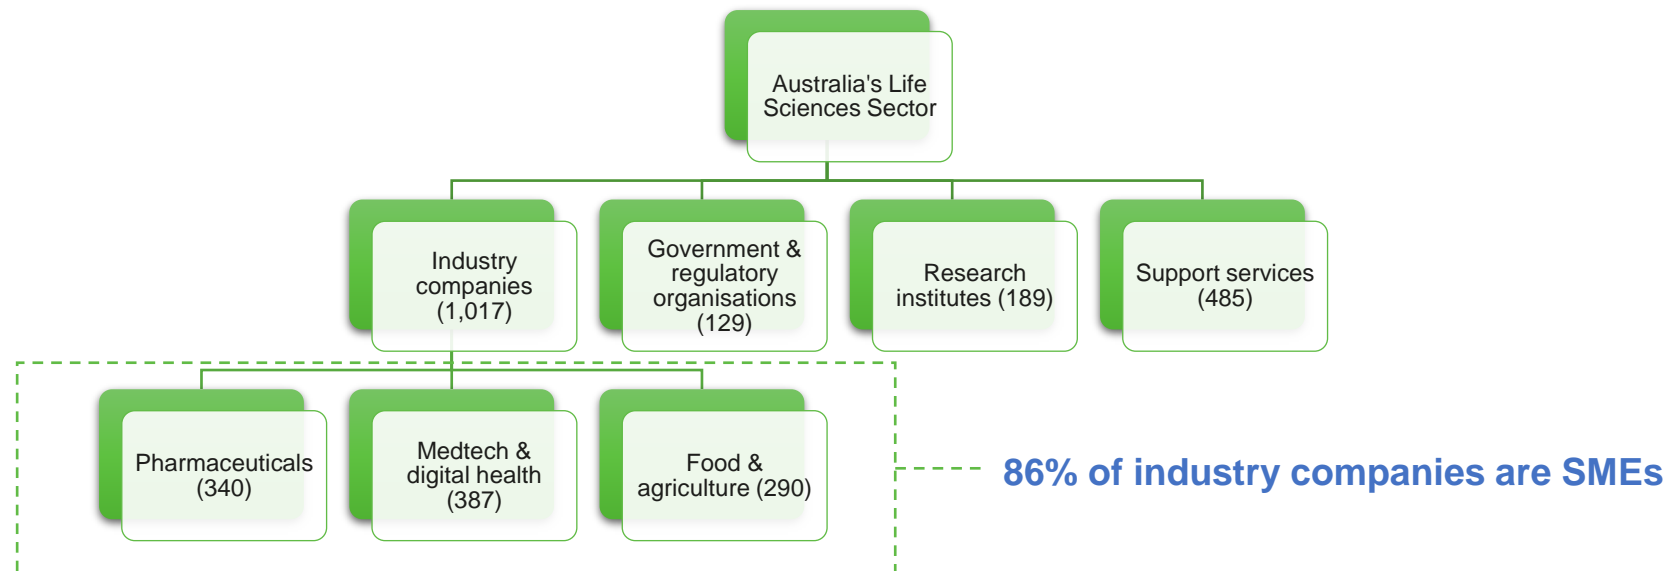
Australia's Life Sciences Sector

Industry companies (1,017)

Government & regulatory organisations (129)

Research institutes (189)

Support services (485)

Pharmaceuticals (340)

Medtech & digital health (387)

Food & agriculture (290)

86% of industry companies are SMEs